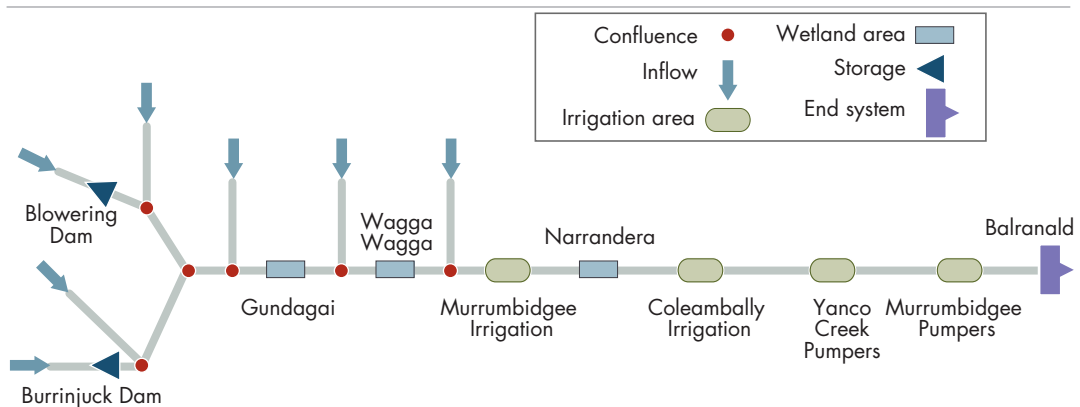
Confluence
Inflow
Irrigation area
Wetland area
Storage
End system

Blowering Dam
Burrinjuck Dam
Gundagai
Wagga Wagga
Murrumbidgee Irrigation
Narrandera
Coleambally Irrigation
Yanco Creek Pumpers
Murrumbidgee Pumpers
Balranald